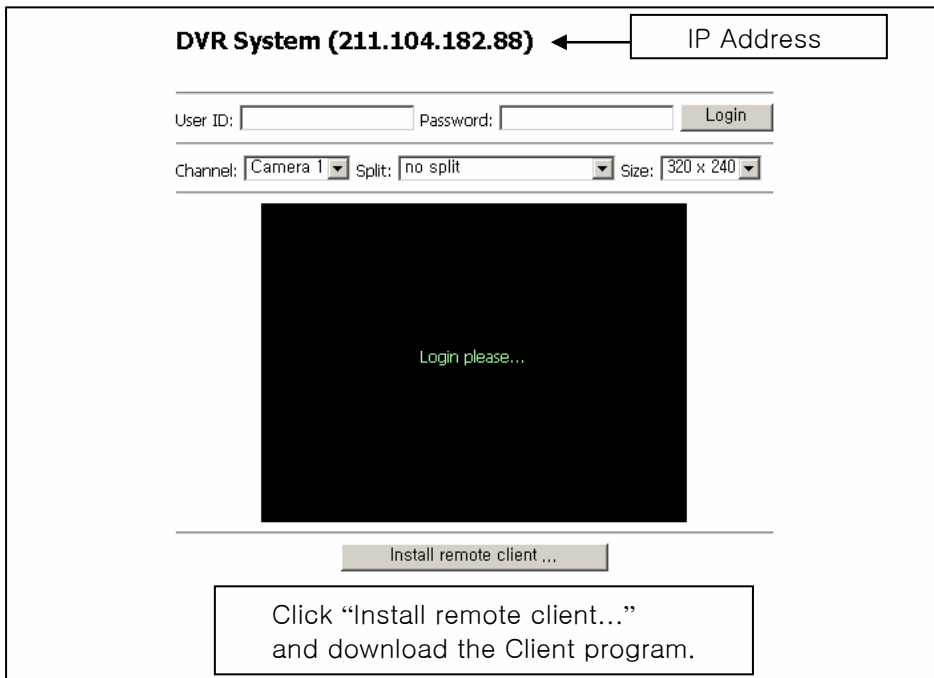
DVR System (211.104.182.88)

IP Address

User ID: Password: Login

Channel: Camera 1 Split: no split Size: 320 x 240

Login please...

Install remote client ...

Click “Install remote client...” and download the Client program.